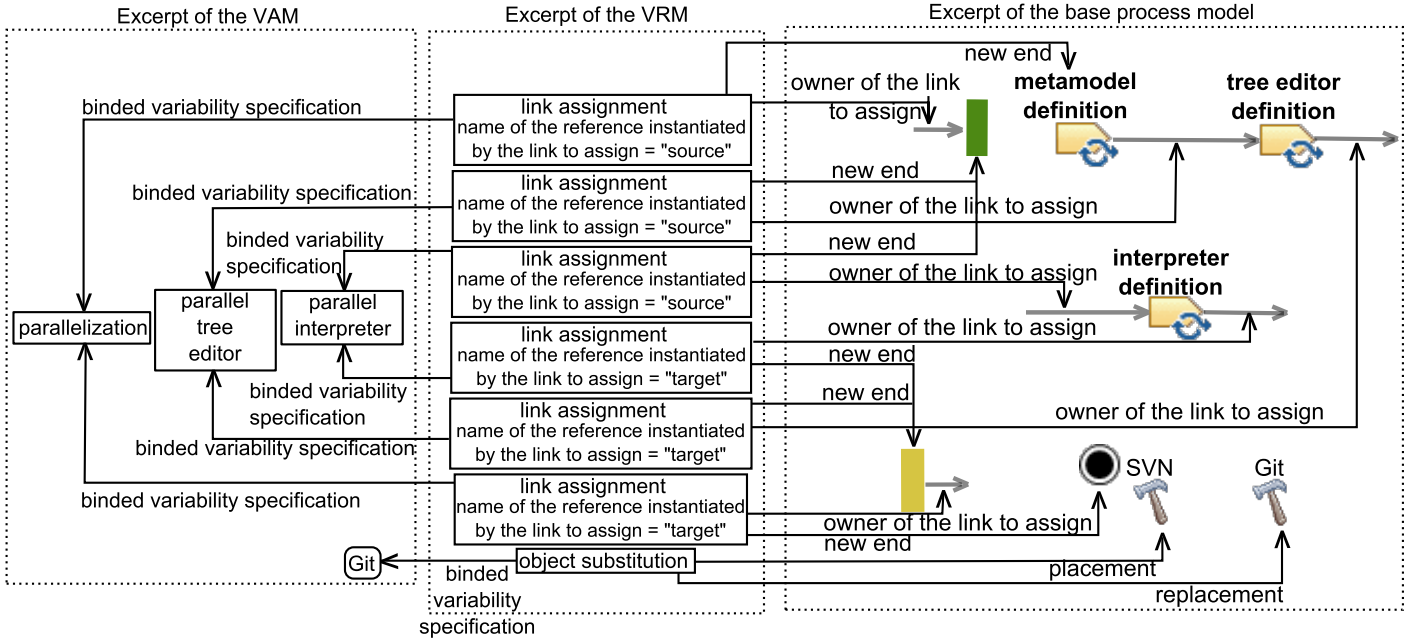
Excerpt of the VAM

Excerpt of the VRM

Excerpt of the base process model

new end

owner of the link to assign

metamodel definition

tree editor definition

binded variability specification

link assignment name of the reference instantiated by the link to assign = "source"

new end

binded variability specification

link assignment name of the reference instantiated by the link to assign = "source"

owner of the link to assign

binded variability specification

new end

link assignment name of the reference instantiated by the link to assign = "source"

owner of the link to assign

interpreter definition

parallelization

parallel tree editor

parallel interpreter

link assignment name of the reference instantiated by the link to assign = "target"

owner of the link to assign

new end

binded variability specification

new end

link assignment name of the reference instantiated by the link to assign = "target"

owner of the link to assign

binded variability specification

binded variability specification

link assignment name of the reference instantiated by the link to assign = "target"

SVN

Git

owner of the link to assign

new end

Git

object substitution

binded variability specification

placement

replacement